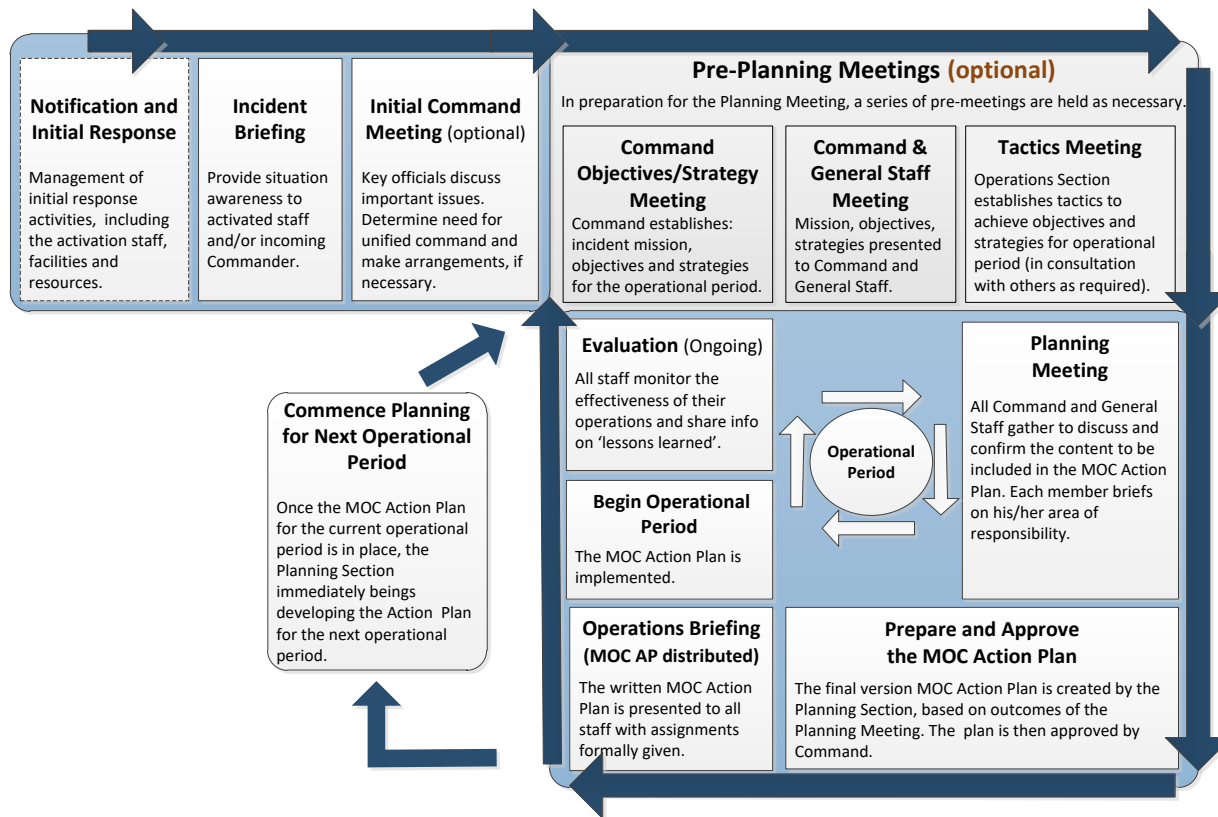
Notification and Initial Response

Management of initial response activities, including the activation staff, facilities and resources.

Incident Briefing

Provide situation awareness to activated staff and/or incoming Commander.

Initial Command Meeting (optional)

Key officials discuss important issues. Determine need for unified command and make arrangements, if necessary.

Pre-Planning Meetings (optional)

In preparation for the Planning Meeting, a series of pre-meetings are held as necessary.

Command Objectives/Strategy Meeting

Command establishes: incident mission, objectives and strategies for the operational period.

Command & General Staff Meeting

Mission, objectives, strategies presented to Command and General Staff.

Tactics Meeting

Operations Section establishes tactics to achieve objectives and strategies for operational period (in consultation with others as required).

Evaluation (Ongoing)

All staff monitor the effectiveness of their operations and share info on 'lessons learned'.

Operational Period

Planning Meeting

All Command and General Staff gather to discuss and confirm the content to be included in the MOC Action Plan. Each member briefs on his/her area of responsibility.

Commence Planning for Next Operational Period

Once the MOC Action Plan for the current operational period is in place, the Planning Section immediately beings developing the Action Plan for the next operational period.

Begin Operational Period

The MOC Action Plan is implemented.

Operations Briefing (MOC AP distributed)

The written MOC Action Plan is presented to all staff with assignments formally given.

Prepare and Approve the MOC Action Plan

The final version MOC Action Plan is created by the Planning Section, based on outcomes of the Planning Meeting. The plan is then approved by Command.